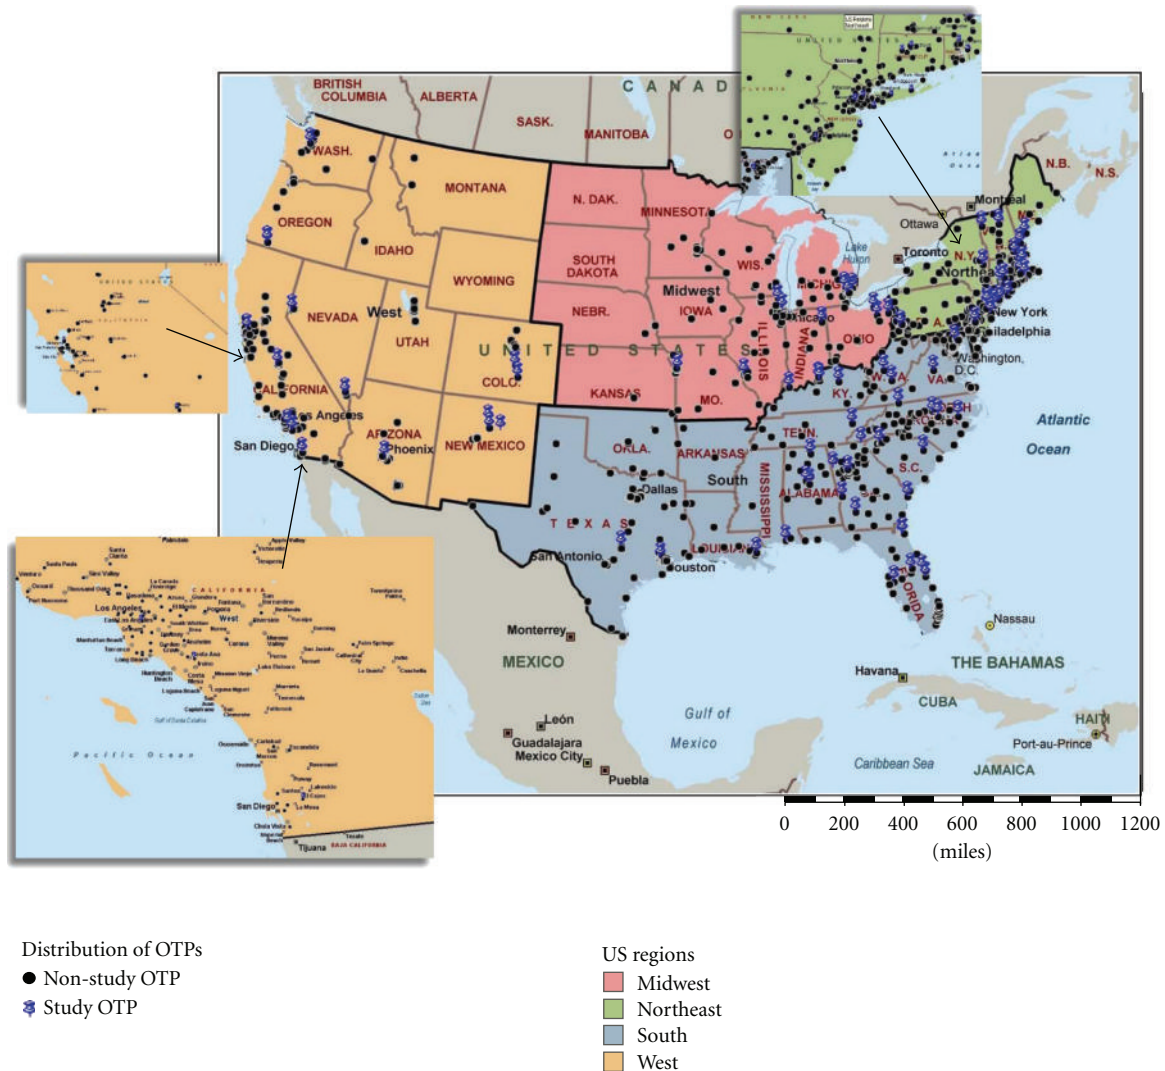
BRITISH COLUMBIA
ALBERTA
C A N A D
SASK.
MANITOBA
WASH.
MONTANA
OREGON
IDAHO
WYOMING
NEVADA
West
UTAH
COLO.
CALIFORNIA
Los Angeles
San Diego
ARIZONA
Phoenix
NEW MEXICO
N. DAK.
MINNESOTA
SOUTH DAKOTA
WIS.
Midwest
NEBR.
IOWA
ILLINOIS
INDIANA
OHIO
KANSAS
MO.
U N I T E D S T A T E S
Chicago
Lake Huron
Ottawa
Toronto
Montreal
N.B.
N.S.
N.Y.
Northeast
New York
Philadelphia
Washington, D.C.
VA.
KY.
TENN.
S.C.
OKLA.
ARKANSAS
South
Dallas
MISSISSIPPI
ALABAMA
T E X A S
San Antonio
Houston
LOUISIANA
FLORIDA
Atlantic Ocean
Monterrey
MEXICO
León
Guadalajara
Mexico City
Puebla
Gulf of Mexico
Havana
CUBA
Nassau
THE BAHAMAS
HAITI
Port-au-Prince
Caribbean Sea
JAMAICA
Los Angeles
San Diego
Tijuana
Pacific Ocean
0 200 400 600 800 1000 1200
(miles)

Distribution of OTPs
Non-study OTP
Study OTP

US regions
Midwest
Northeast
South
West